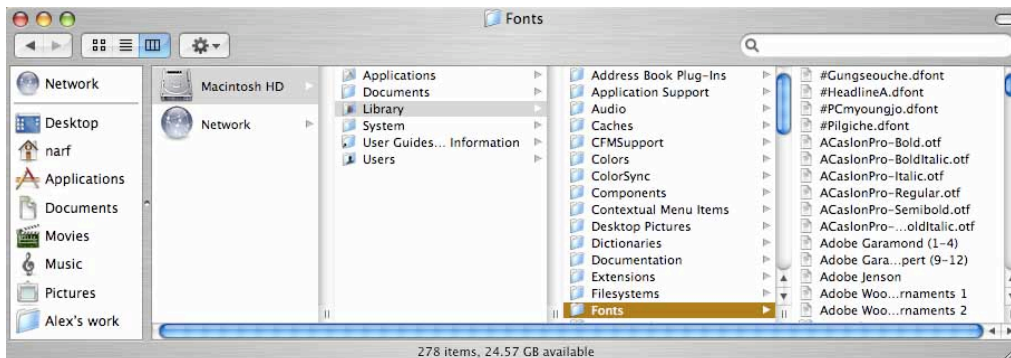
Fonts

Network
Desktop
narf
Applications
Documents
Movies
Music
Pictures
Alex's work

Macintosh HD
Network

Applications
Documents
Library
System
User Guides... Information
Users

Address Book Plug-Ins
Application Support
Audio
Caches
CFMSupport
Colors
ColorSync
Components
Contextual Menu Items
Desktop Pictures
Dictionaries
Documentation
Extensions
Filesystems
Fonts

#Gungseouche.dfont
#HeadlineA.dfont
#PCmyoungjo.dfont
#Pilgiche.dfont
ACaslonPro-Bold.otf
ACaslonPro-BoldItalic.otf
ACaslonPro-Italic.otf
ACaslonPro-Regular.otf
ACaslonPro-Semibold.otf
ACaslonPro-...oldItalic.otf
Adobe Garamond (1–4)
Adobe Gara...pert (9–12)
Adobe Jenson
Adobe Woo...rnaments 1
Adobe Woo...rnaments 2

278 items, 24.57 GB available